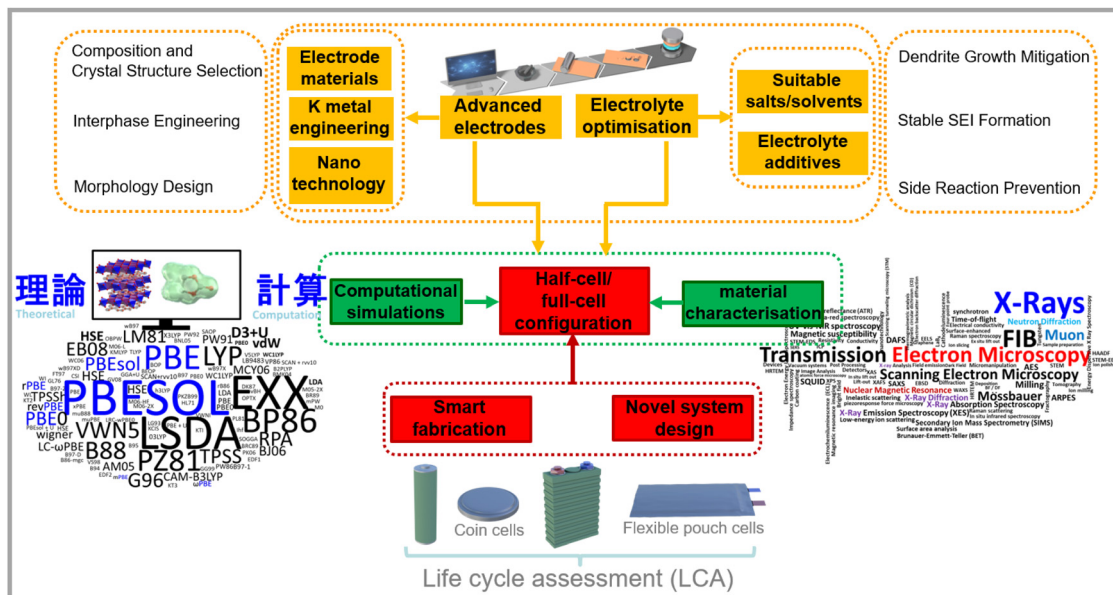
Composition and Crystal Structure Selection

Interphase Engineering

Morphology Design

Electrode materials

K metal engineering

Nano technology

Advanced electrodes

Electrolyte optimisation

Suitable salts/solvents

Electrolyte additives

Dendrite Growth Mitigation

Stable SEI Formation

Side Reaction Prevention

理論
Theoretical

計算
Computation

Computational simulations

Half-cell/ full-cell configuration

material characterisation

Smart fabrication

Novel system design

Coin cells

Flexible pouch cells

Life cycle assessment (LCA)

PBESOL LSDA PBE LYP EXX BP86 PZ81 B88 VWN5 TPSS G96 LM81 EB08 PBEsol PBE0 revPBE rPBE TPSSh HSE wigner LC-ωPBE AM05 CAM-B3LYP RPA BJ06 MCY06 PW91 D3+U vdW LDA

X-Rays FIB Muon Neutron Diffraction Transmission Electron Microscopy Scanning Electron Microscopy Mössbauer Milling ARPES Magnetic susceptibility Nuclear Magnetic Resonance X-Ray Diffraction X-Ray Absorption Spectroscopy X-Ray Emission Spectroscopy (XES) Secondary Ion Mass Spectrometry (SIMS) Brunauer-Emmett-Teller (BET) SQUID DAFS Time-of-flight synchrotron AES STEM Tomography Inelastic scattering Surface area analysis Low-energy ion scattering